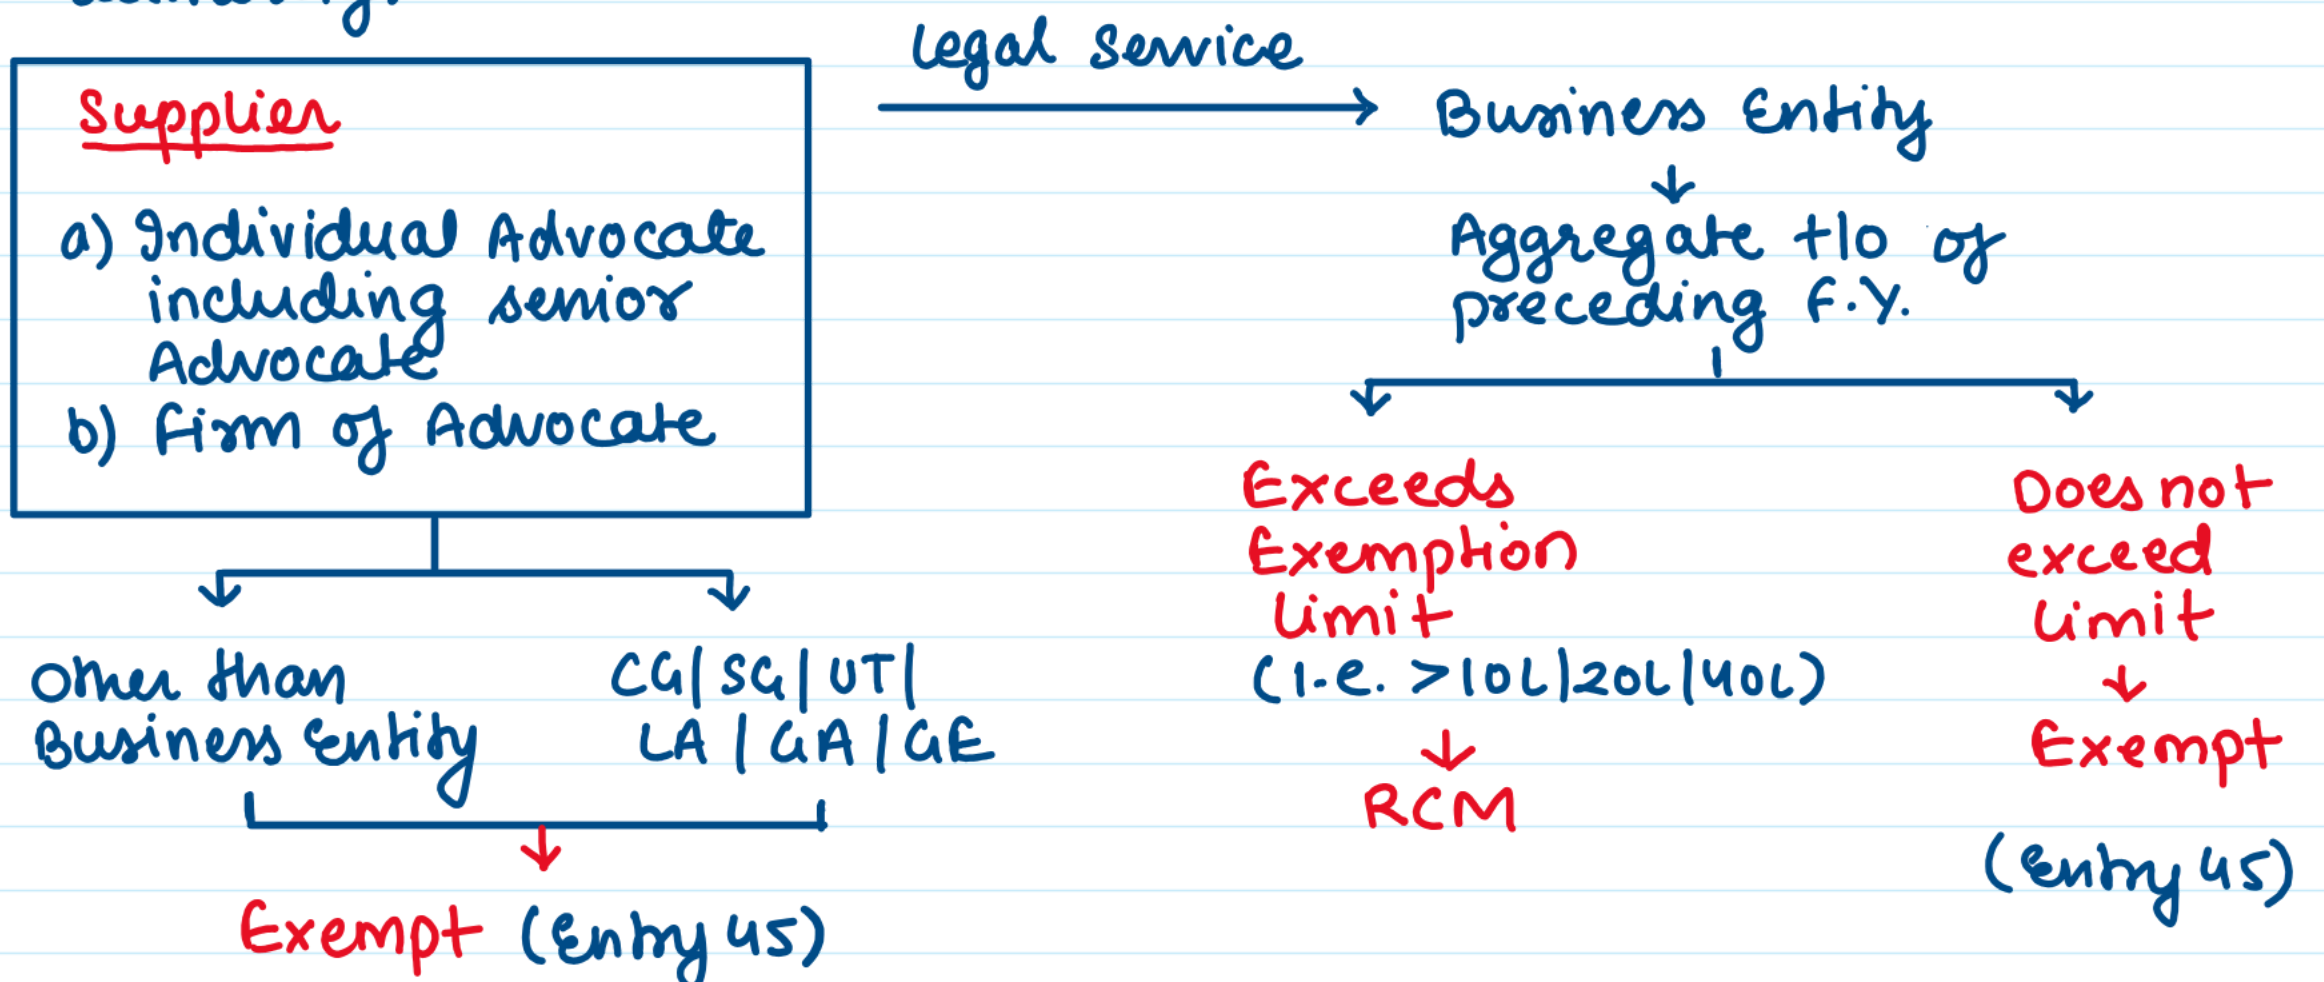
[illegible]

Supplier

a) Individual Advocate including senior Advocate
b) Firm of Advocate

Legal Service

Business Entity

Aggregate t/o of preceding F.Y.

Exceeds Exemption Limit (i.e. >10L/20L/40L)

RCM

Does not exceed limit

Exempt

(entry 45)

Other than Business entity

CG/SG/UT/ LA/GA/GE

Exempt (Entry 45)